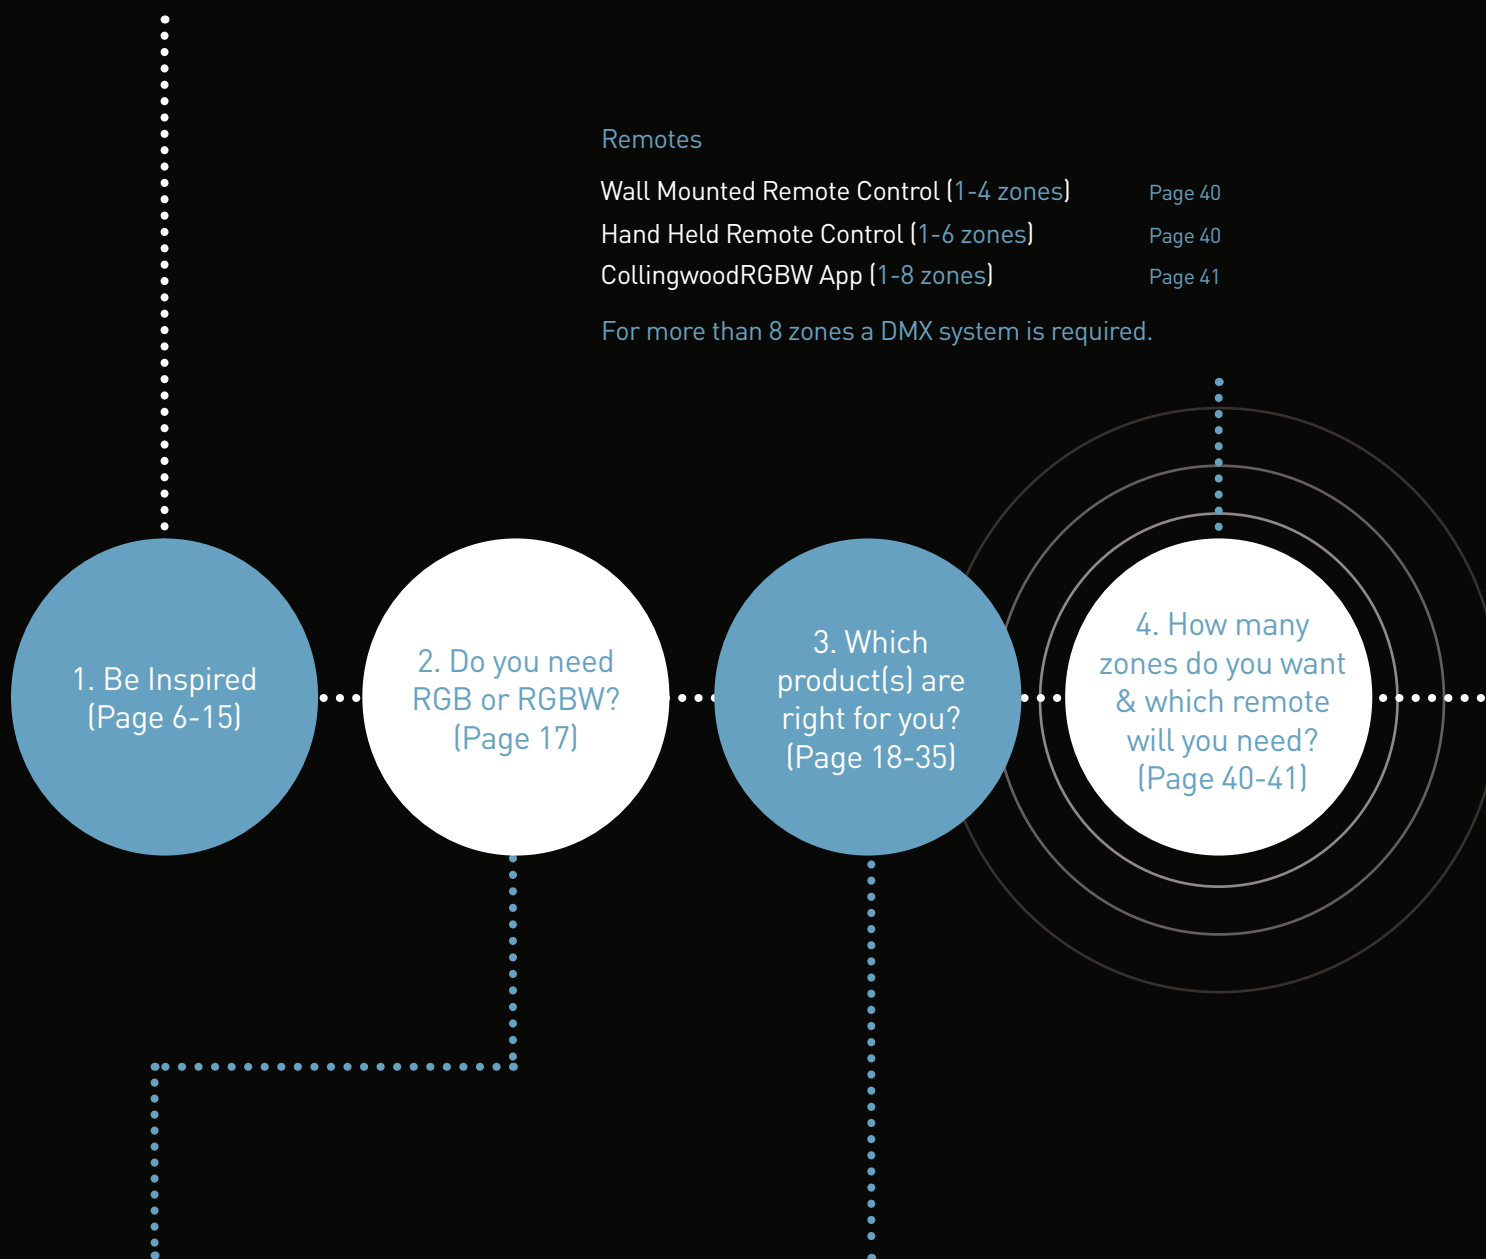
Remotes

Wall Mounted Remote Control (1-4 zones) Page 40
Hand Held Remote Control (1-6 zones) Page 40
CollingwoodRGBW App (1-8 zones) Page 41

For more than 8 zones a DMX system is required.

1. Be Inspired (Page 6-15)

2. Do you need RGB or RGBW? (Page 17)

3. Which product(s) are right for you? (Page 18-35)

4. How many zones do you want & which remote will you need? (Page 40-41)